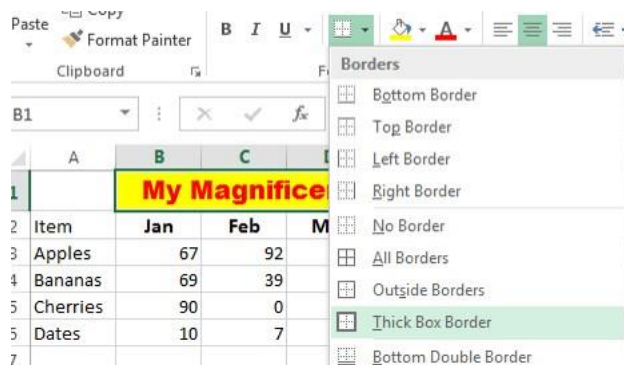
Paste
Copy
Format Painter
Clipboard
B I U
F
Borders
Bottom Border
Top Border
Left Border
Right Border
No Border
All Borders
Outside Borders
Thick Box Border
Bottom Double Border

B1
$f_x$

| | A | B | C | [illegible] |
|---|---|---|---|---|
| 1 | | My Magnificen | | |
| 2 | Item | Jan | Feb | M |
| 3 | Apples | 67 | 92 | |
| 4 | Bananas | 69 | 39 | |
| 5 | Cherries | 90 | 0 | |
| 6 | Dates | 10 | 7 | |
| 7 | | | | |